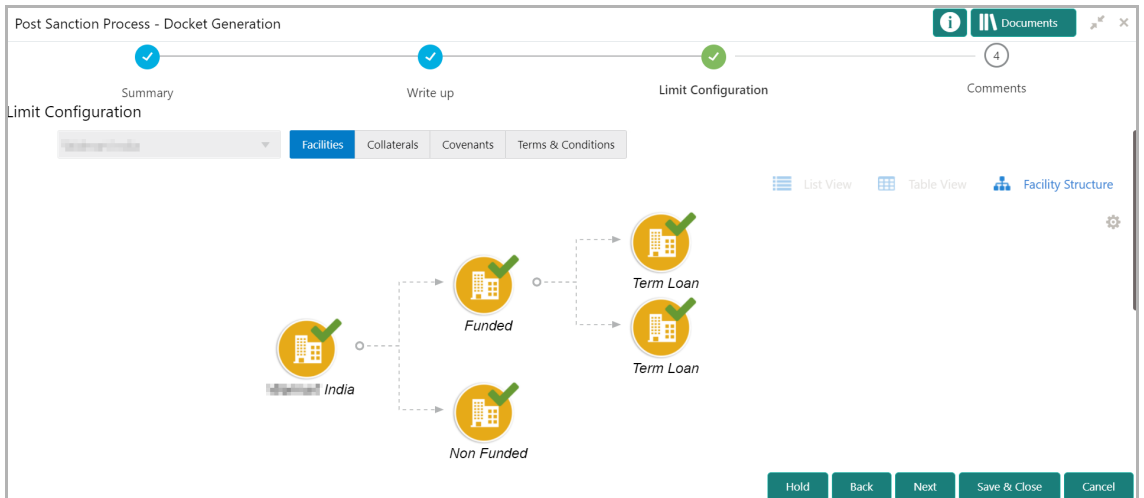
Post Sanction Process - Docket Generation

Documents

4

Summary

Write up

Limit Configuration

Comments

Limit Configuration

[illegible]

Facilities

Collaterals

Covenants

Terms & Conditions

List View

Table View

Facility Structure

Term Loan

Funded

Term Loan

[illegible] India

Non Funded

Hold

Back

Next

Save & Close

Cancel